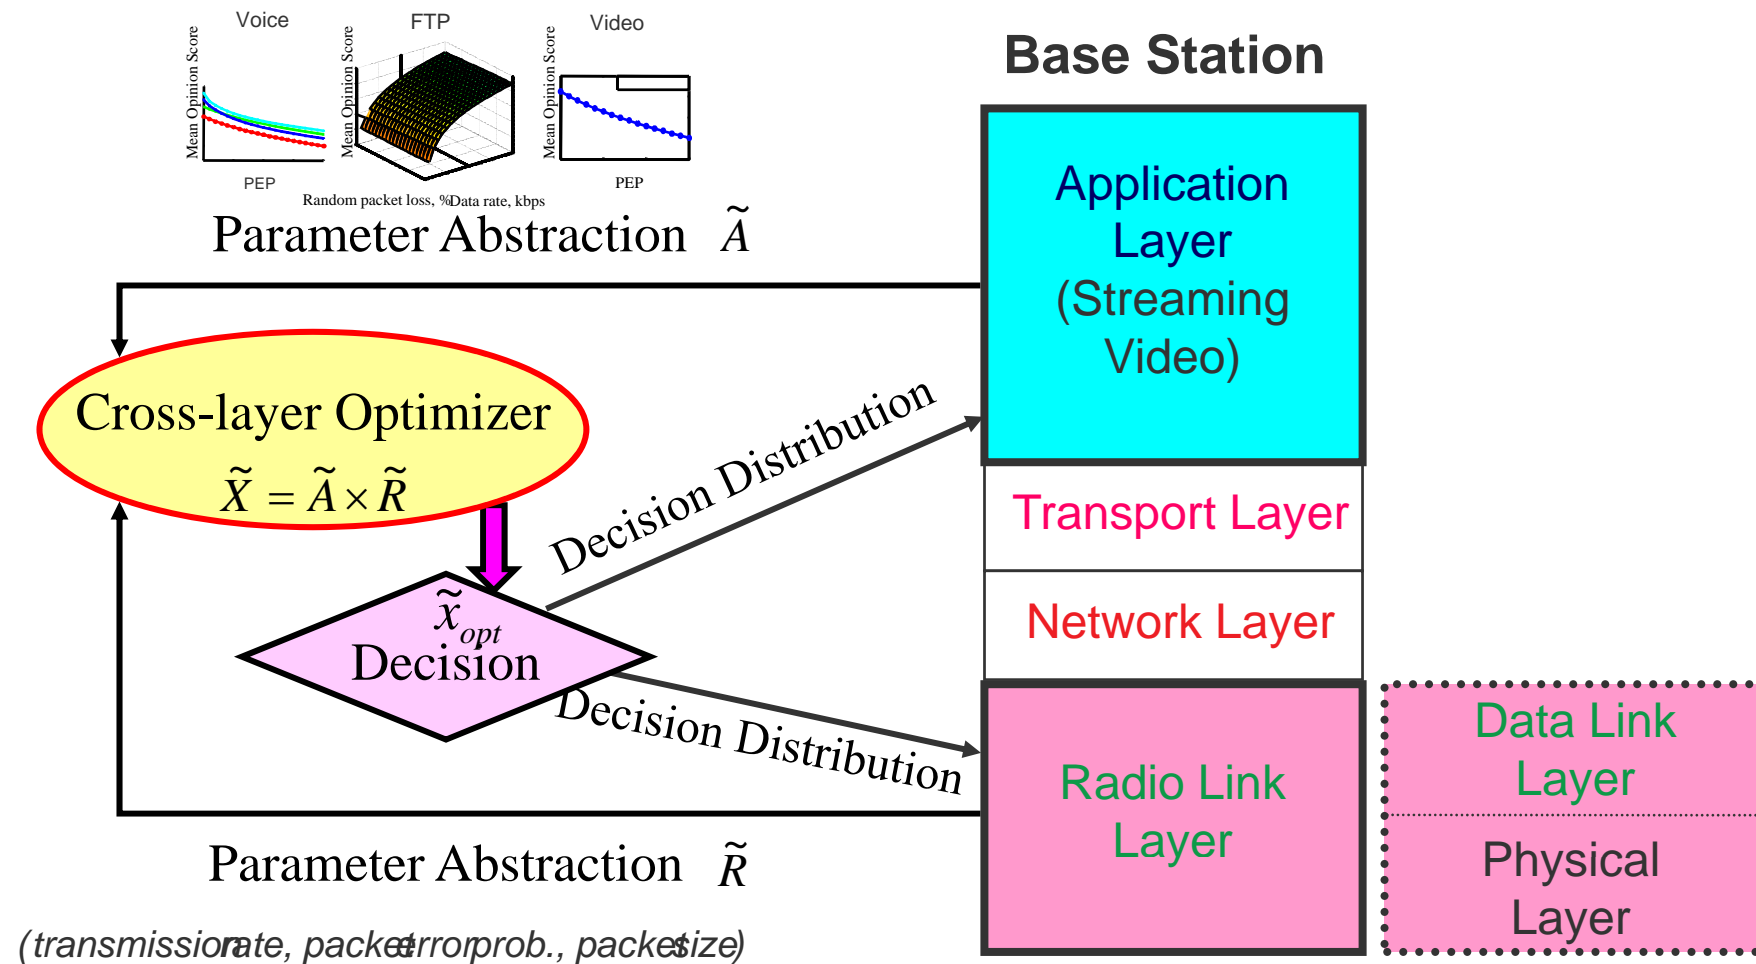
Voice

Mean Opinion Score

PEP

FTP

Mean Opinion Score

Random packet loss, %Data rate, kbps

Video

Mean Opinion Score

PEP

Parameter Abstraction $\tilde{A}$

Base Station

Application Layer (Streaming Video)

Transport Layer

Network Layer

Radio Link Layer

Data Link Layer

Physical Layer

Cross-layer Optimizer

$\tilde{X} = \tilde{A} \times \tilde{R}$

Decision Distribution

$\tilde{x}_{opt}$

Decision

Decision Distribution

Parameter Abstraction $\tilde{R}$

(transmissionrate, packeterrorprob., packetsize)